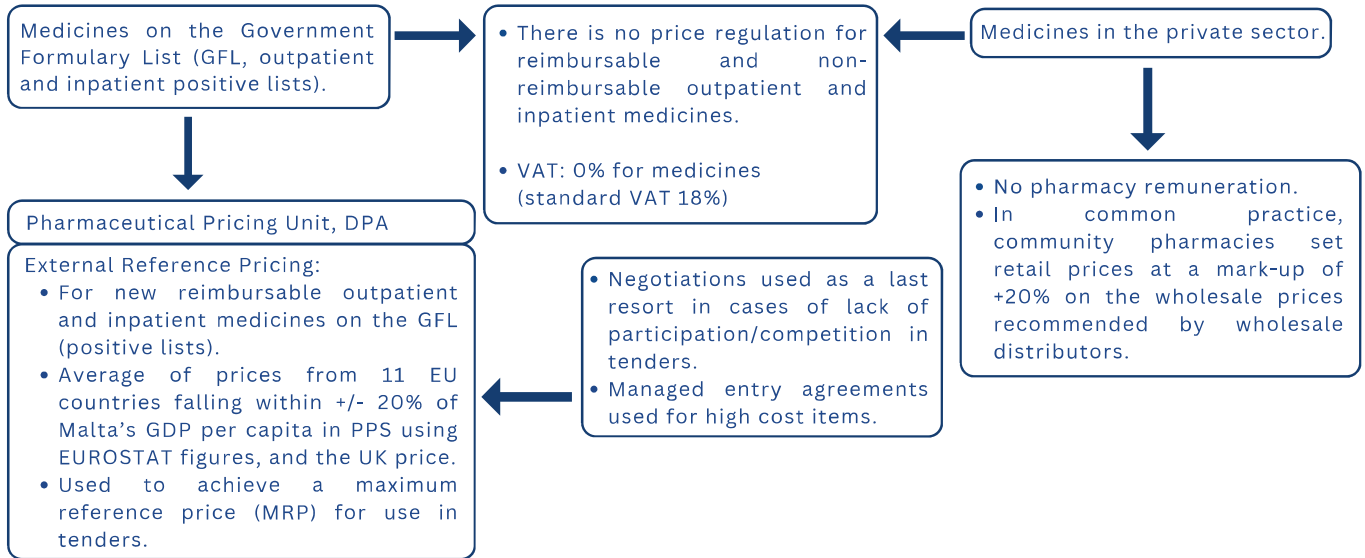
Medicines on the Government Formulary List (GFL, outpatient and inpatient positive lists).

• There is no price regulation for reimbursable and non-reimbursable outpatient and inpatient medicines.

• VAT: 0% for medicines (standard VAT 18%)

Medicines in the private sector.

• No pharmacy remuneration.
• In common practice, community pharmacies set retail prices at a mark-up of +20% on the wholesale prices recommended by wholesale distributors.

Pharmaceutical Pricing Unit, DPA

External Reference Pricing:
• For new reimbursable outpatient and inpatient medicines on the GFL (positive lists).
• Average of prices from 11 EU countries falling within +/- 20% of Malta’s GDP per capita in PPS using EUROSTAT figures, and the UK price.
• Used to achieve a maximum reference price (MRP) for use in tenders.

• Negotiations used as a last resort in cases of lack of participation/competition in tenders.
• Managed entry agreements used for high cost items.